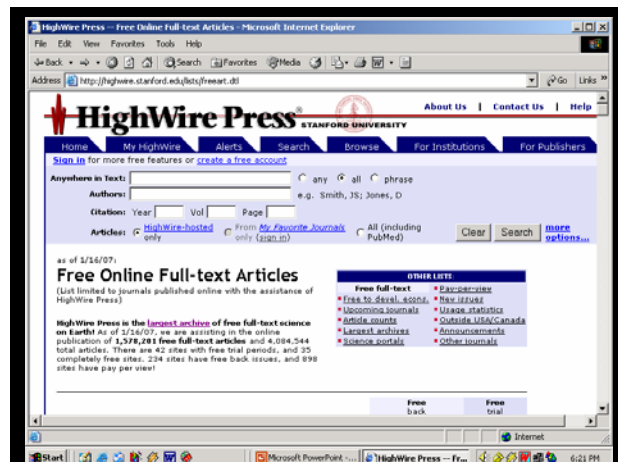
HighWire Press -- Free Online Full-text Articles - Microsoft Internet Explorer

File Edit View Favorites Tools Help

Back Search Favorites Media

Address http://highwire.stanford.edu/lists/freeart.dtl

Go Links »

HighWire Press® STANFORD UNIVERSITY

About Us | Contact Us | Help

Home | My HighWire | Alerts | Search | Browse | For Institutions | For Publishers

Sign in for more free features or create a free account

Anywhere in Text: any all phrase

Authors: e.g. Smith, JS; Jones, D

Citation: Year Vol Page

Articles: HighWire-hosted only From My Favorite Journals only (sign in) All (including PubMed) Clear Search more options...

as of 1/16/07:

Free Online Full-text Articles

(List limited to journals published online with the assistance of HighWire Press)

HighWire Press is the largest archive of free full-text science on Earth! As of 1/16/07, we are assisting in the online publication of 1,578,281 free full-text articles and 4,084,544 total articles. There are 42 sites with free trial periods, and 35 completely free sites. 234 sites have free back issues, and 898 sites have pay per view!

OTHER LISTS

| Free full-text | Pay-per-view |
|---|---|
| Free to devel. econs. | New issues |
| Upcoming journals | Usage statistics |
| Article counts | Outside USA/Canada |
| Largest archives | Announcements |
| Science portals | Other journals |

Free back | Free trial

Internet

Start | Microsoft PowerPoint -... | HighWire Press -- Fr... | 6:21 PM